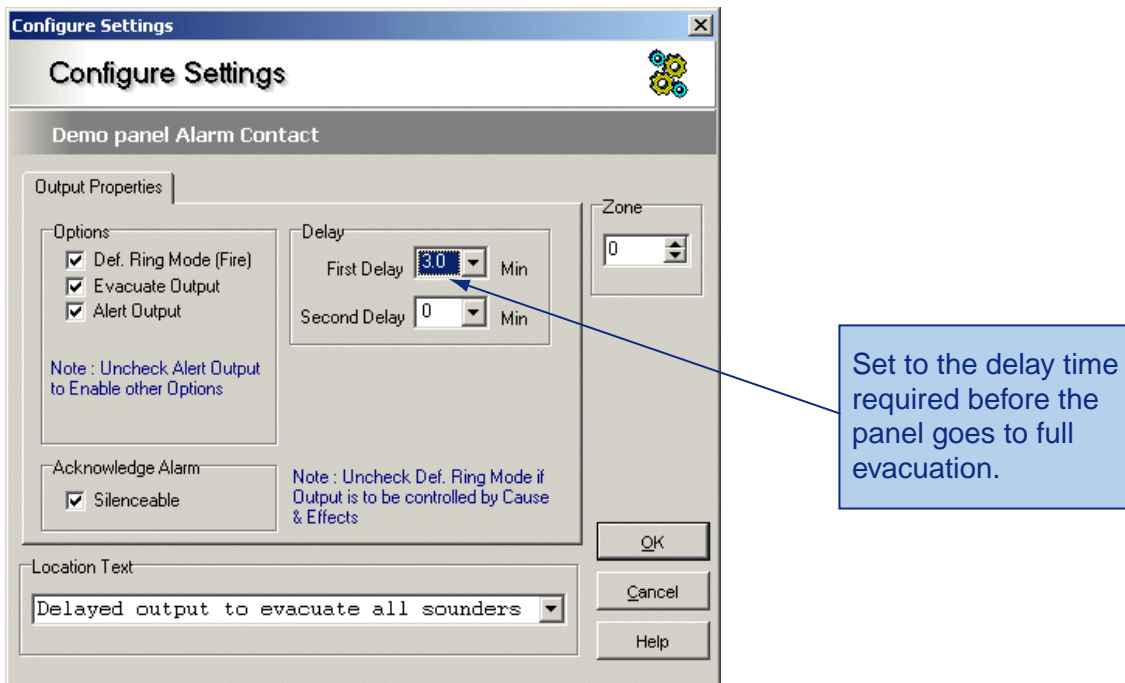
Configure Settings

Configure Settings

Demo panel Alarm Contact

Output Properties

Options
Def. Ring Mode (Fire)
Evacuate Output
Alert Output

Note : Uncheck Alert Output to Enable other Options

Delay
First Delay 3.0 Min
Second Delay 0 Min

Zone
0

Acknowledge Alarm
Silenceable

Note : Uncheck Def. Ring Mode if Output is to be controlled by Cause & Effects

Location Text
Delayed output to evacuate all sounders

OK
Cancel
Help

Set to the delay time required before the panel goes to full evacuation.